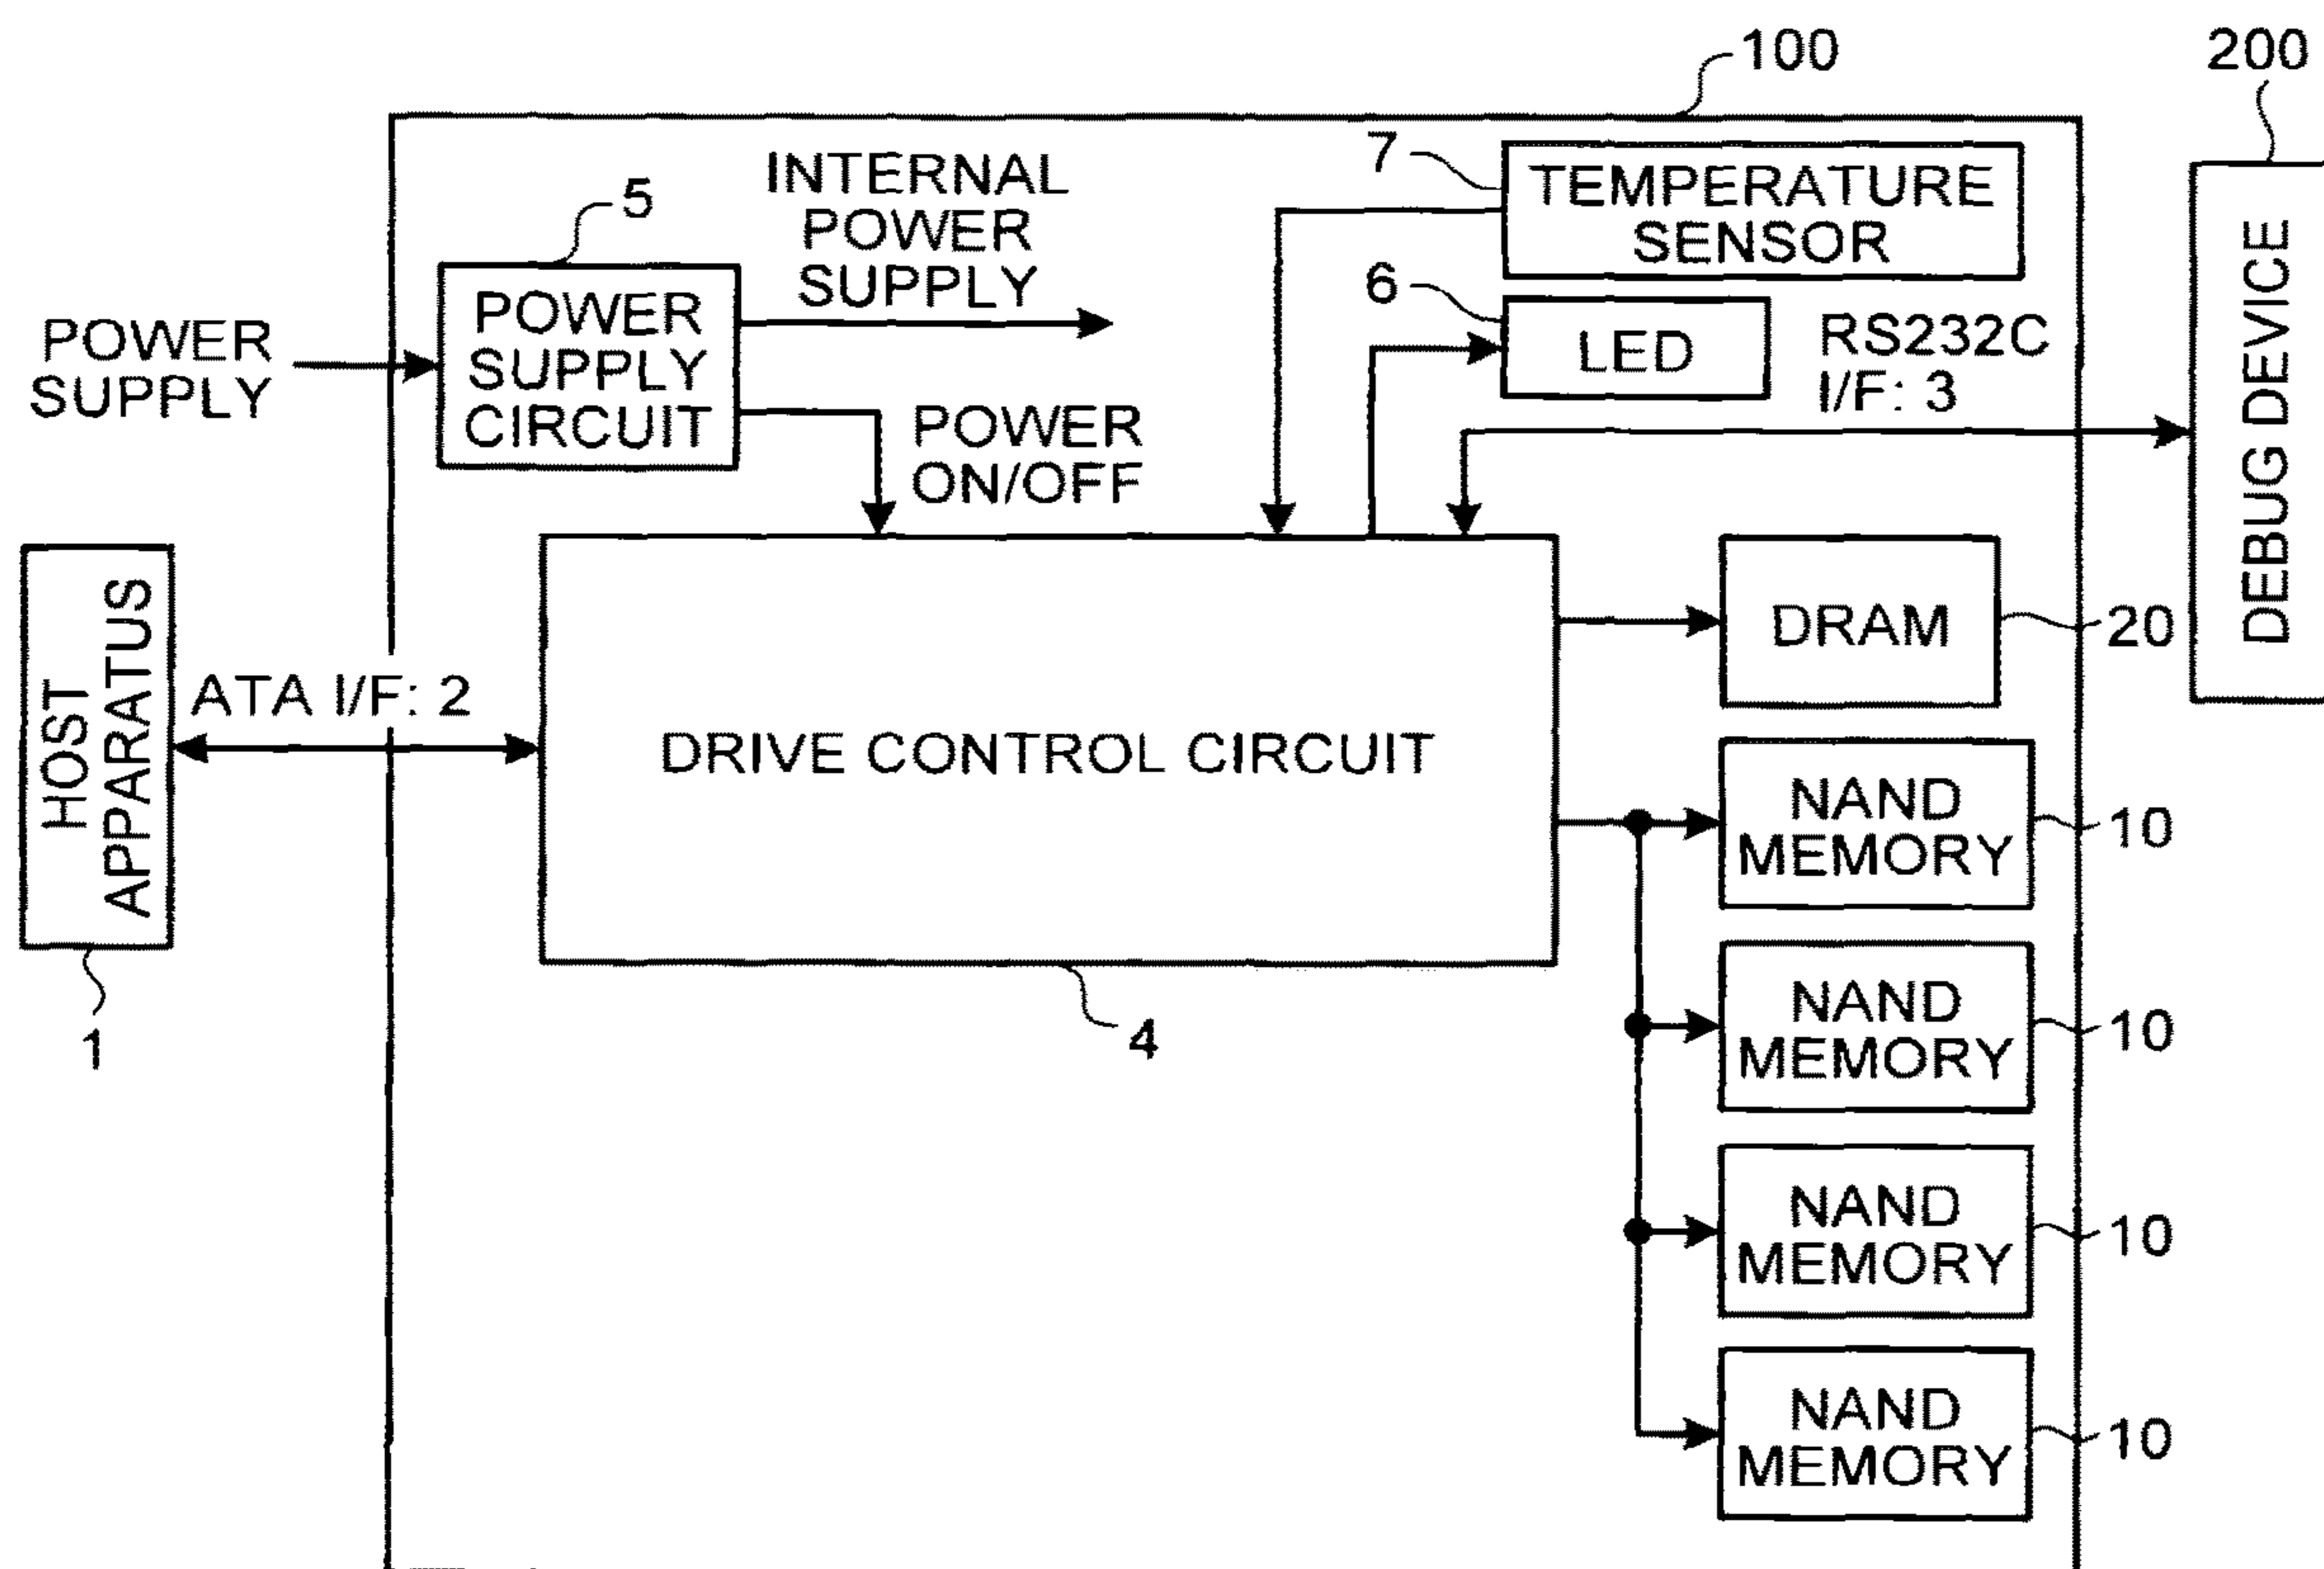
100

200

7

TEMPERATURE SENSOR

5

INTERNAL POWER SUPPLY

6

LED

POWER SUPPLY

POWER SUPPLY CIRCUIT

RS232C I/F: 3

POWER ON/OFF

DEBUG DEVICE

HOST APPARATUS

ATA I/F: 2

DRIVE CONTROL CIRCUIT

DRAM

20

NAND MEMORY

10

1

4

NAND MEMORY

10

NAND MEMORY

10

NAND MEMORY

10